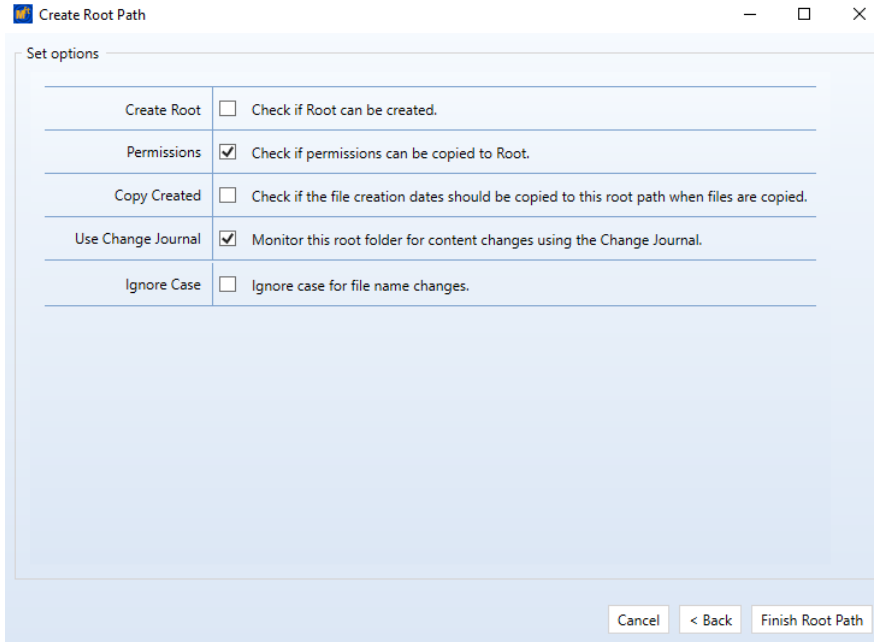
Create Root Path

Set options

| | |
|---|---|
| Create Root | ☐ Check if Root can be created. |
| Permissions | ☑ Check if permissions can be copied to Root. |
| Copy Created | ☐ Check if the file creation dates should be copied to this root path when files are copied. |
| Use Change Journal | ☑ Monitor this root folder for content changes using the Change Journal. |
| Ignore Case | ☐ Ignore case for file name changes. |

Cancel
< Back
Finish Root Path